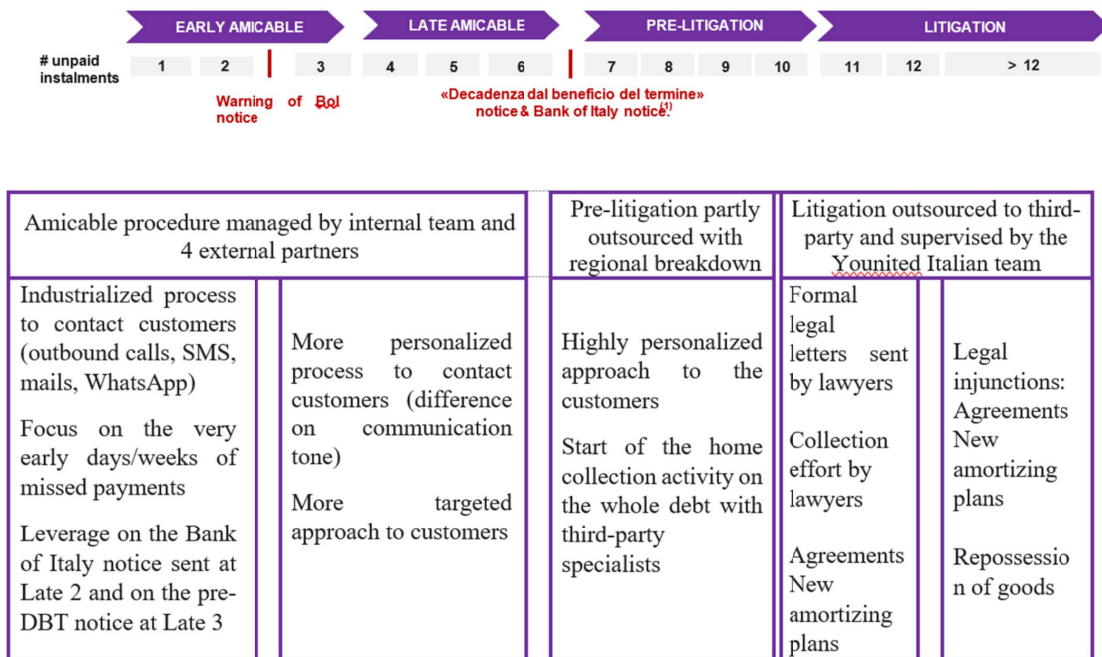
EARLY AMICABLE | LATE AMICABLE | PRE-LITIGATION | LITIGATION

# unpaid instalments

| 1 | 2 | 3 | 4 | 5 | 6 | 7 | 8 | 9 | 10 | 11 | 12 | > 12 |
|---|---|---|---|---|---|---|---|---|---|---|---|---|

Warning of BoI notice

«Decadenza dal beneficio del termine» notice & Bank of Italy notice$^{(1)}$

| Amicable procedure managed by internal team and 4 external partners | | Pre-litigation partly outsourced with regional breakdown | Litigation outsourced to third-party and supervised by the Younited Italian team | |
|---|---|---|---|---|
| Industrialized process to contact customers (outbound calls, SMS, mails, WhatsApp)<br><br>Focus on the very early days/weeks of missed payments<br><br>Leverage on the Bank of Italy notice sent at Late 2 and on the pre-DBT notice at Late 3 | More personalized process to contact customers (difference on communication tone)<br><br>More targeted approach to customers | Highly personalized approach to the customers<br><br>Start of the home collection activity on the whole debt with third-party specialists | Formal legal letters sent by lawyers<br><br>Collection effort by lawyers<br><br>Agreements New amortizing plans | Legal injunctions: Agreements New amortizing plans<br><br>Repossession of goods |